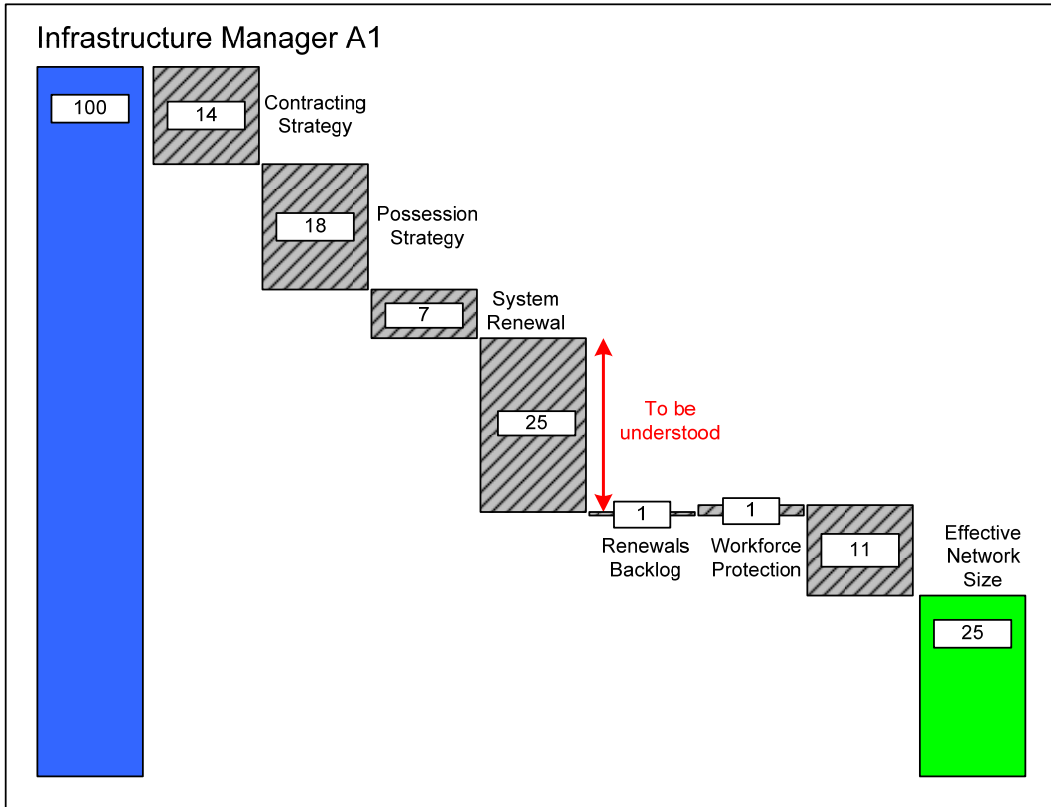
Infrastructure Manager A1

100

14

Contracting Strategy

18

Possession Strategy

7

System Renewal

25

To be understood

1

Renewals Backlog

1

Workforce Protection

11

Effective Network Size

25